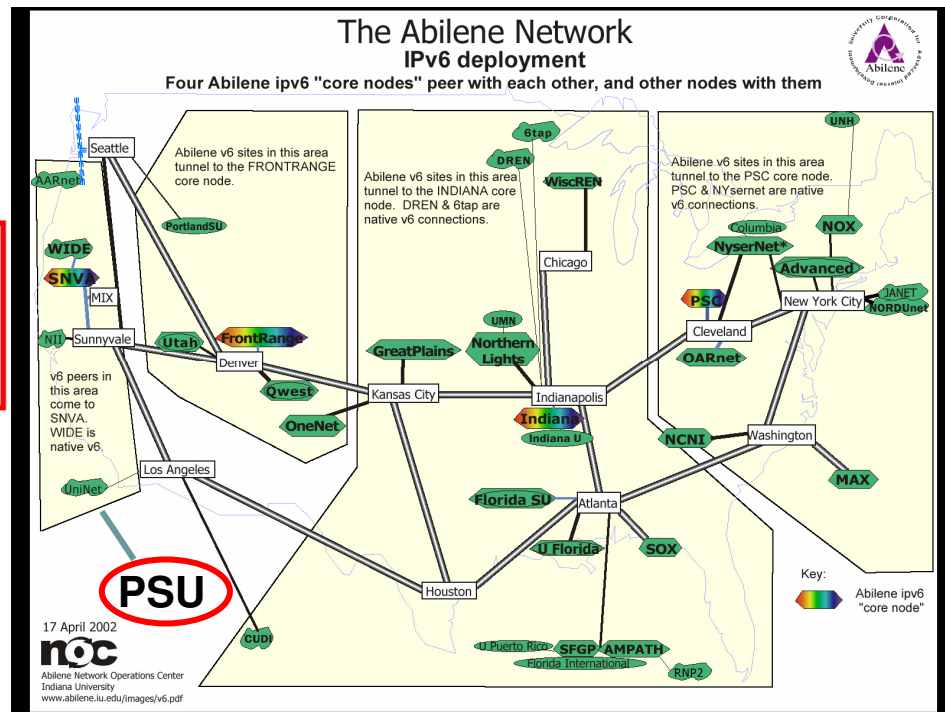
The Abilene Network
IPv6 deployment
Four Abilene ipv6 "core nodes" peer with each other, and other nodes with them

University Corporation for Advanced Internet Development
Abilene

Seattle
AARnet
Abilene v6 sites in this area tunnel to the FRONTRANGE core node.
PortlandSU
WIDE
SNVA
MIX
NII
Sunnyvale
Utah
FrontRange
Denver
Qwest
OneNet
v6 peers in this area come to SNVA. WIDE is native v6.
Los Angeles
UniNet
PSU
CUDI

Abilene v6 sites in this area tunnel to the INDIANA core node. DREN & 6tap are native v6 connections.
6tap
DREN
WiscREN
Chicago
UMN
GreatPlains
Northern Lights
Kansas City
Indianapolis
Indiana
Indiana U
Florida SU
Atlanta
U Florida
SOX
Houston
U Puerto Rico
SFGP
AMPATH
Florida International
RNP2

Abilene v6 sites in this area tunnel to the PSC core node. PSC & NYsernet are native v6 connections.
UNH
Columbia
NOX
NyserNet*
Advanced
PSC
New York City
JANET
NORDUnet
Cleveland
OARnet
NCNI
Washington
MAX

Key:
Abilene ipv6 "core node"

17 April 2002
noc
Abilene Network Operations Center
Indiana University
www.abilene.iu.edu/images/v6.pdf